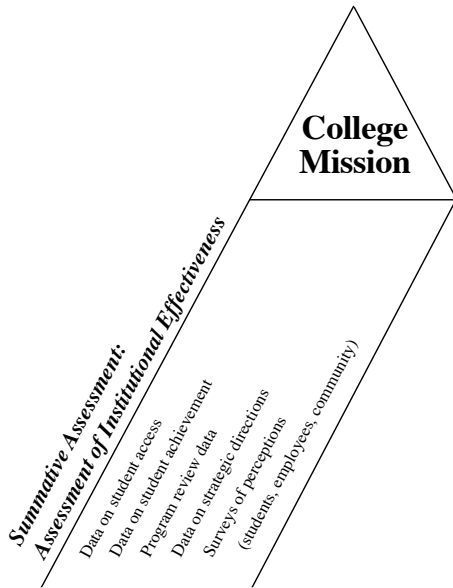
College Mission

Summative Assessment:
Assessment of Institutional Effectiveness

Data on student access
Data on student achievement
Program review data
Data on strategic directions
Surveys of perceptions
(students, employees, community)